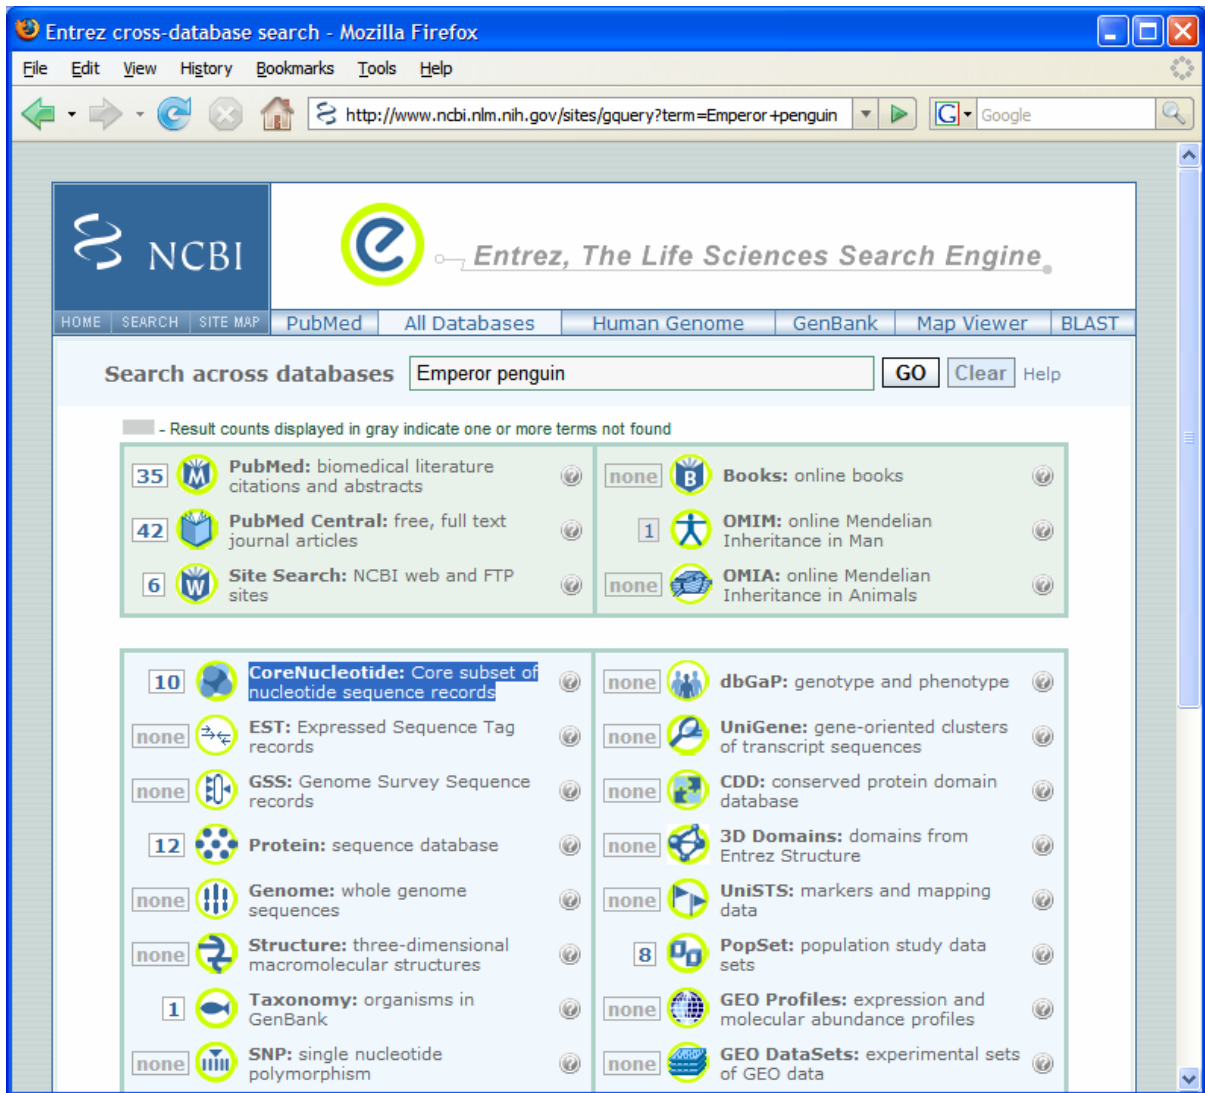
Entrez cross-database search - Mozilla Firefox

File Edit View History Bookmarks Tools Help

http://www.ncbi.nlm.nih.gov/sites/gquery?term=Emperor+penguin

Google

NCBI

Entrez, The Life Sciences Search Engine

HOME SEARCH SITE MAP PubMed All Databases Human Genome GenBank Map Viewer BLAST

Search across databases Emperor penguin GO Clear Help

- Result counts displayed in gray indicate one or more terms not found

| | | | |
|---|---|---|---|
| 35 | PubMed: biomedical literature citations and abstracts | none | Books: online books |
| 42 | PubMed Central: free, full text journal articles | 1 | OMIM: online Mendelian Inheritance in Man |
| 6 | Site Search: NCBI web and FTP sites | none | OMIA: online Mendelian Inheritance in Animals |

| | | | |
|---|---|---|---|
| 10 | CoreNucleotide: Core subset of nucleotide sequence records | none | dbGaP: genotype and phenotype |
| none | EST: Expressed Sequence Tag records | none | UniGene: gene-oriented clusters of transcript sequences |
| none | GSS: Genome Survey Sequence records | none | CDD: conserved protein domain database |
| 12 | Protein: sequence database | none | 3D Domains: domains from Entrez Structure |
| none | Genome: whole genome sequences | none | UniSTS: markers and mapping data |
| none | Structure: three-dimensional macromolecular structures | 8 | PopSet: population study data sets |
| 1 | Taxonomy: organisms in GenBank | none | GEO Profiles: expression and molecular abundance profiles |
| none | SNP: single nucleotide polymorphism | none | GEO DataSets: experimental sets of GEO data |